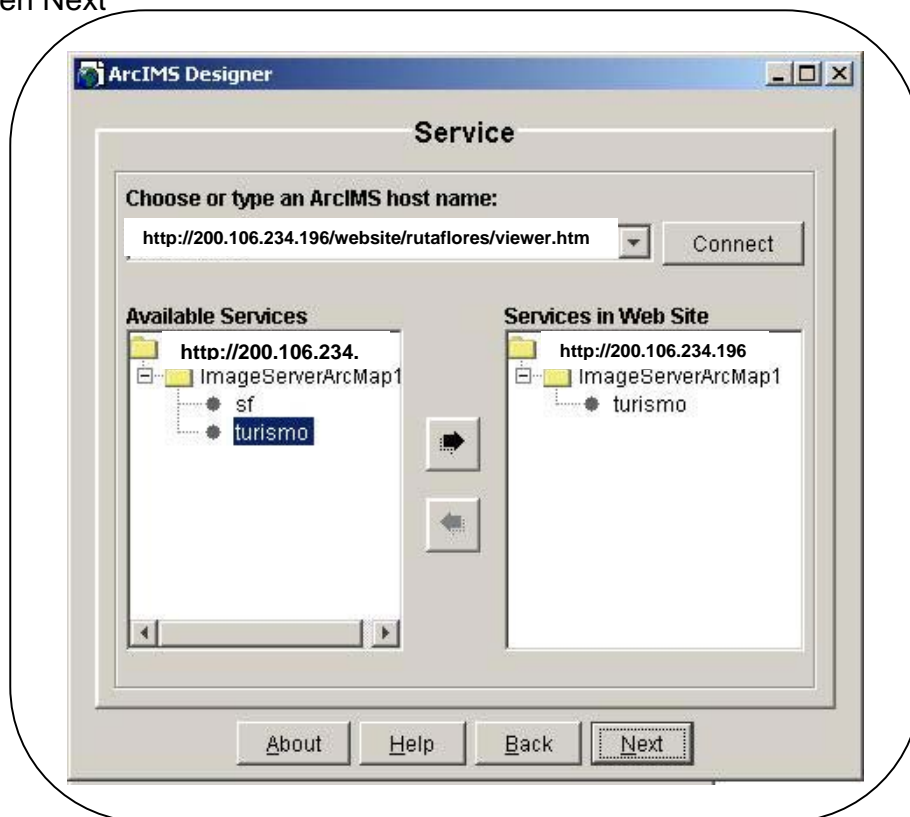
en Next

ArcIMS Designer

Service

Choose or type an ArcIMS host name:

http://200.106.234.196/website/rutaflores/viewer.htm

Connect

Available Services

http://200.106.234.

ImageServerArcMap1

sf

turismo

Services in Web Site

http://200.106.234.196

ImageServerArcMap1

turismo

About

Help

Back

Next